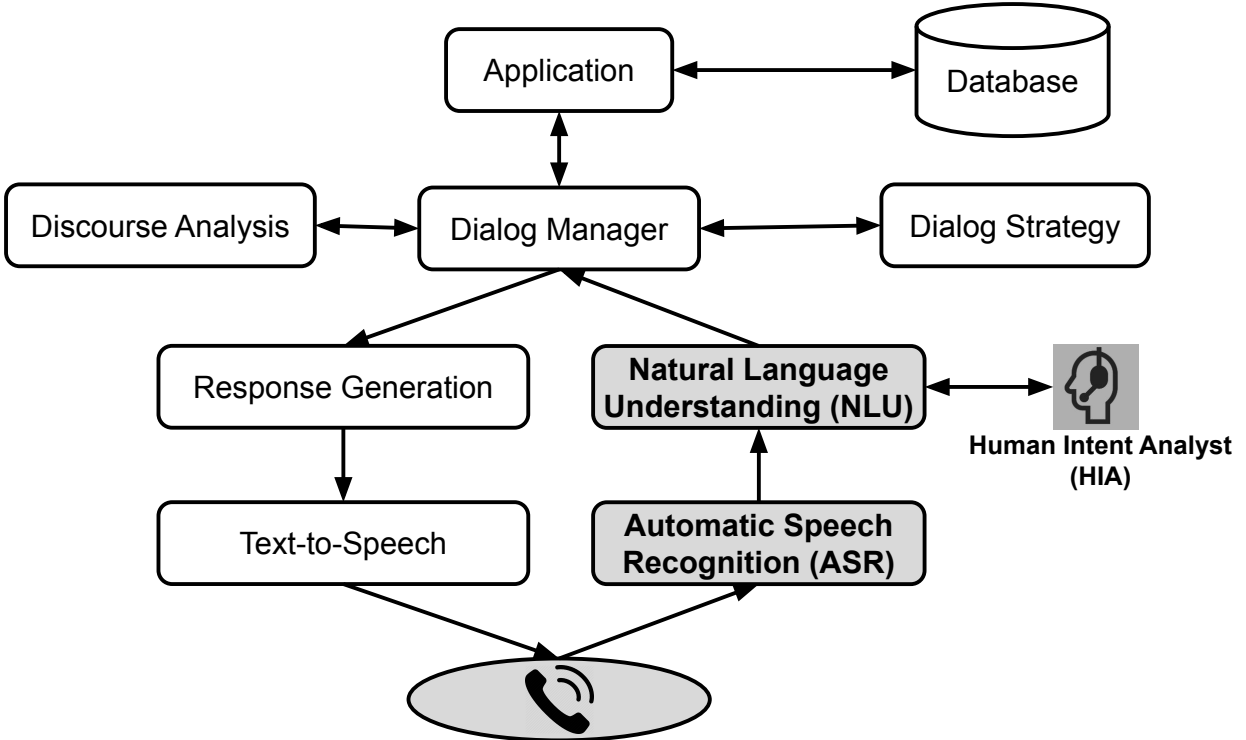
Application

Database

Discourse Analysis

Dialog Manager

Dialog Strategy

Response Generation

Natural Language Understanding (NLU)

Human Intent Analyst (HIA)

Text-to-Speech

Automatic Speech Recognition (ASR)